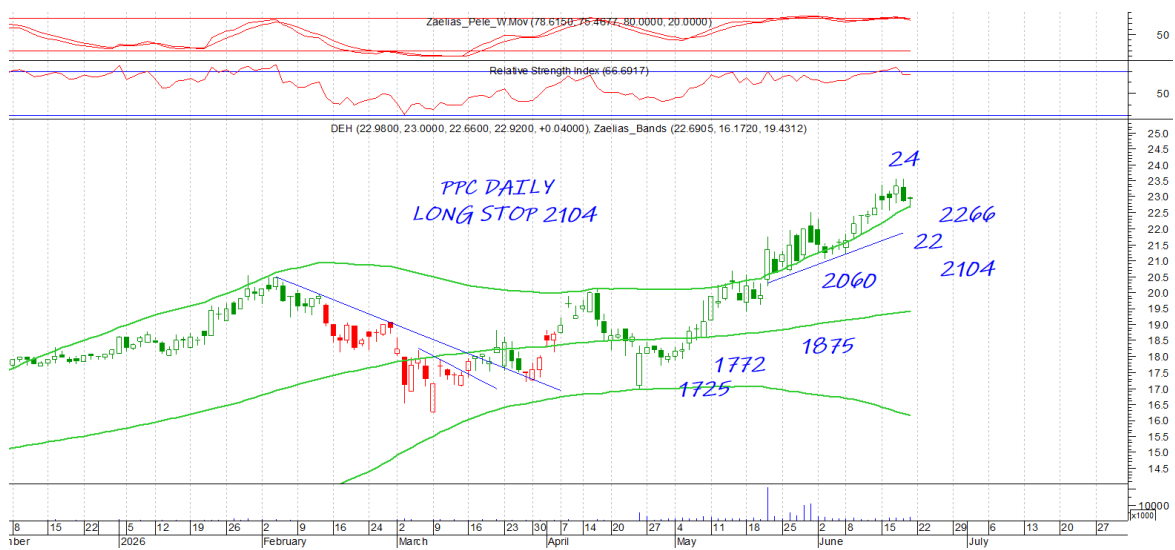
Zaelias_Pele_W.Mov (78.6150, 75.4677, 80.0000, 20.0000)

50

Relative Strength Index (66.6917)

50

DEH (22.9800, 23.0000, 22.6600, 22.9200, +0.04000), Zaelias_Bands (22.6905, 16.1720, 19.4312)

PPC DAILY
LONG STOP 2104

24

2266

22

2104

2060

1875

1772

1725

25.0
24.5
24.0
23.5
23.0
22.5
22.0
21.5
21.0
20.5
20.0
19.5
19.0
18.5
18.0
17.5
17.0
16.5
16.0
15.5
15.0
14.5

10000
x1000

8 15 22 5 12 19 26 2 9 16 24 2 9 16 23 30 7 14 20 27 4 11 18 25 2 8 15 22 29 6 13 20 27

nber 2026 February March April May June July